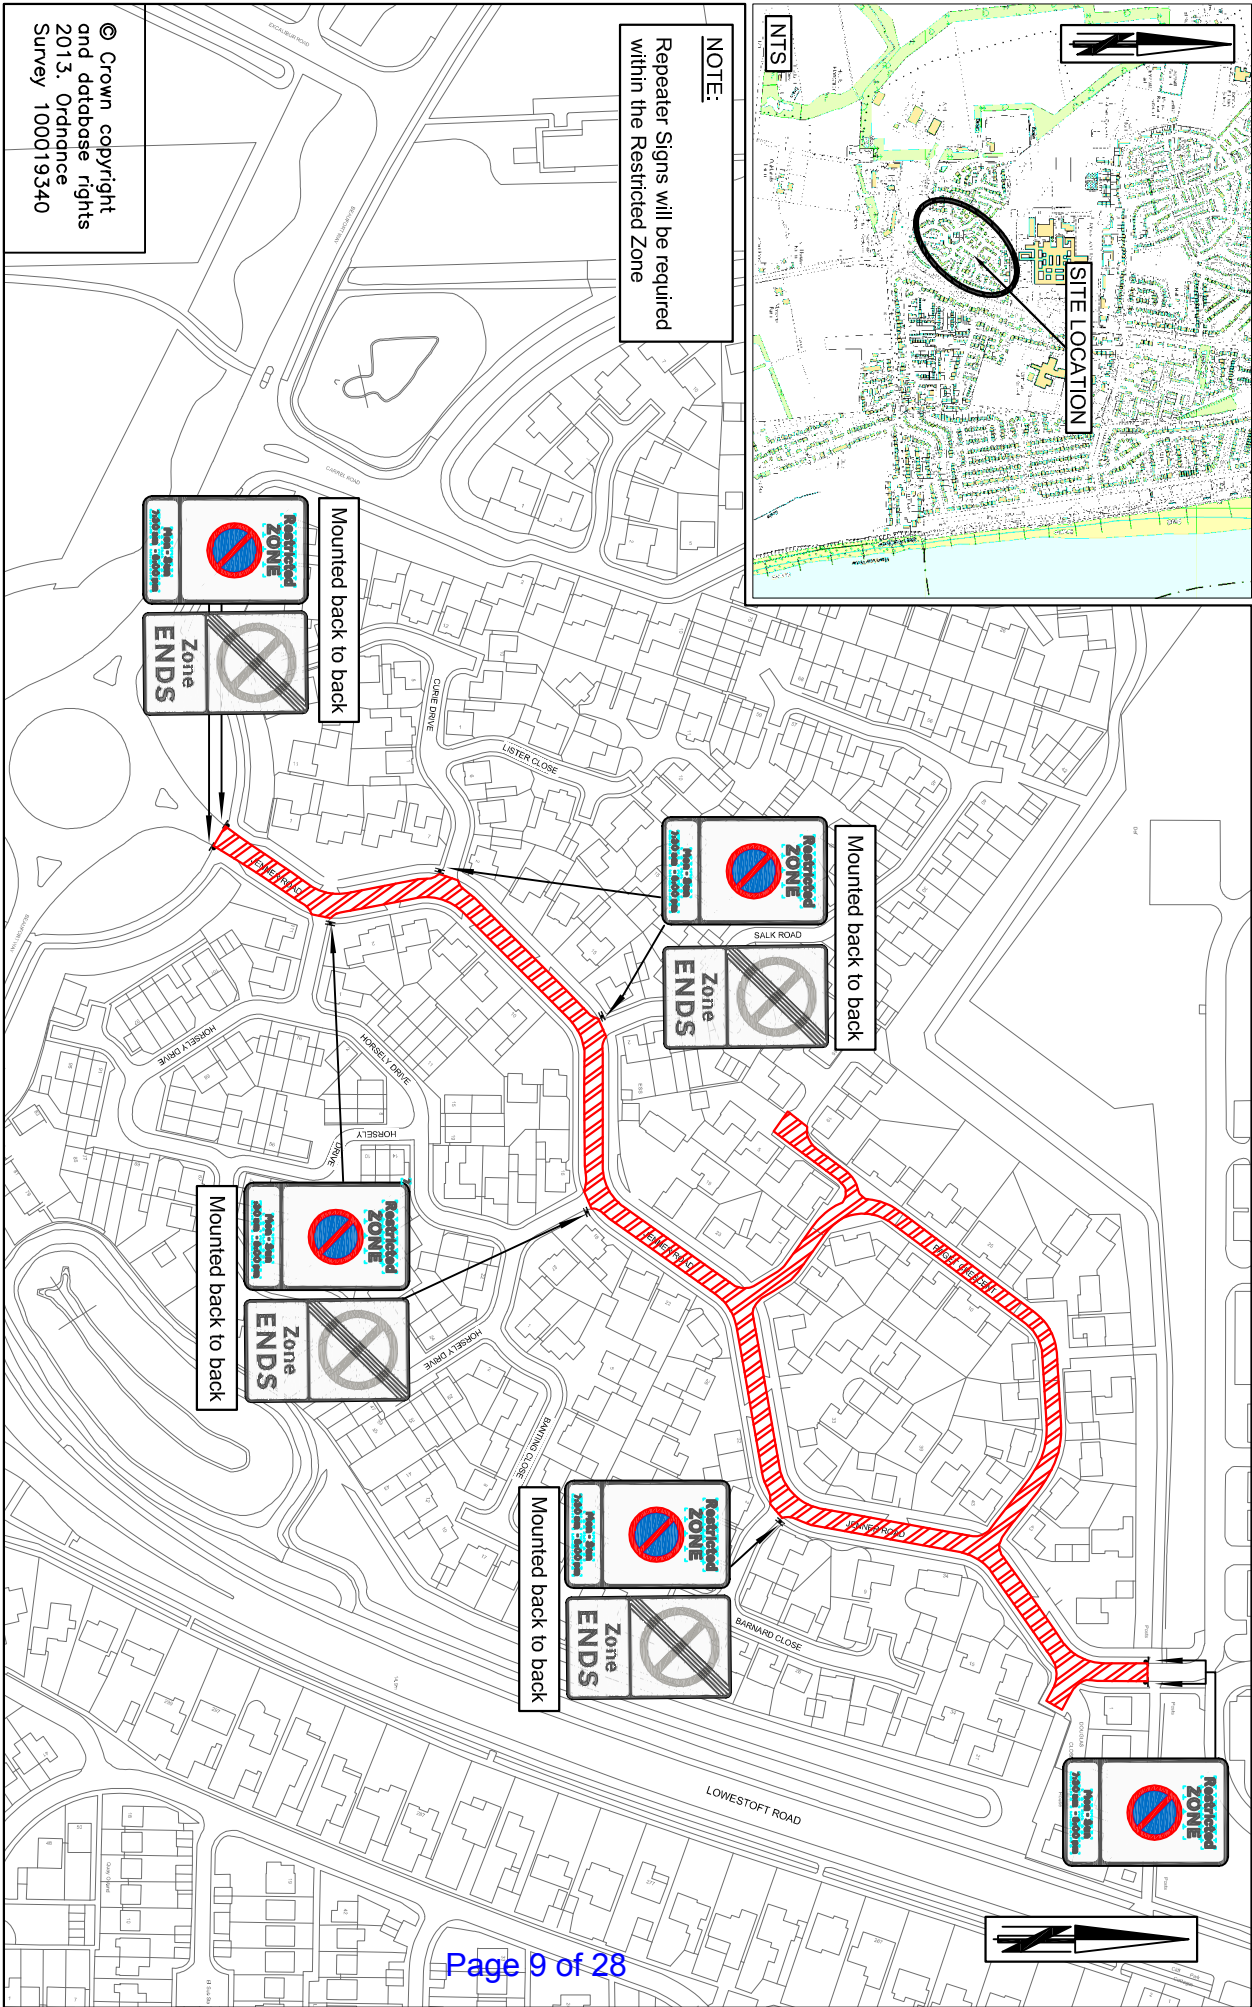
© Crown copyright and database rights 2013. Ordnance Survey 100019340

NOTE:
Repeater Signs will be required within the Restricted Zone

NTS

SITE LOCATION

Mounted back to back

Restricted ZONE
Mon - Sun 7.00 am - 6.00 pm

Zone ENDS

CURIE DRIVE

LISTER CLOSE

JENNER ROAD

SALK ROAD

Mounted back to back

Restricted ZONE
Mon - Sun 7.00 am - 6.00 pm

Zone ENDS

HORSELY DRIVE

HORSELY DRIVE

HORSELY DRIVE

Mounted back to back

Restricted ZONE
Mon - Sun 7.00 am - 6.00 pm

Zone ENDS

JENNER ROAD

FLEMING CRESCENT

BANTING CLOSE

Mounted back to back

Restricted ZONE
Mon - Sun 7.00 am - 6.00 pm

Zone ENDS

JENNER ROAD

BARNARD CLOSE

LOWESTOFT ROAD

Restricted ZONE
Mon - Sun 7.00 am - 6.00 pm

Page 9 of 28